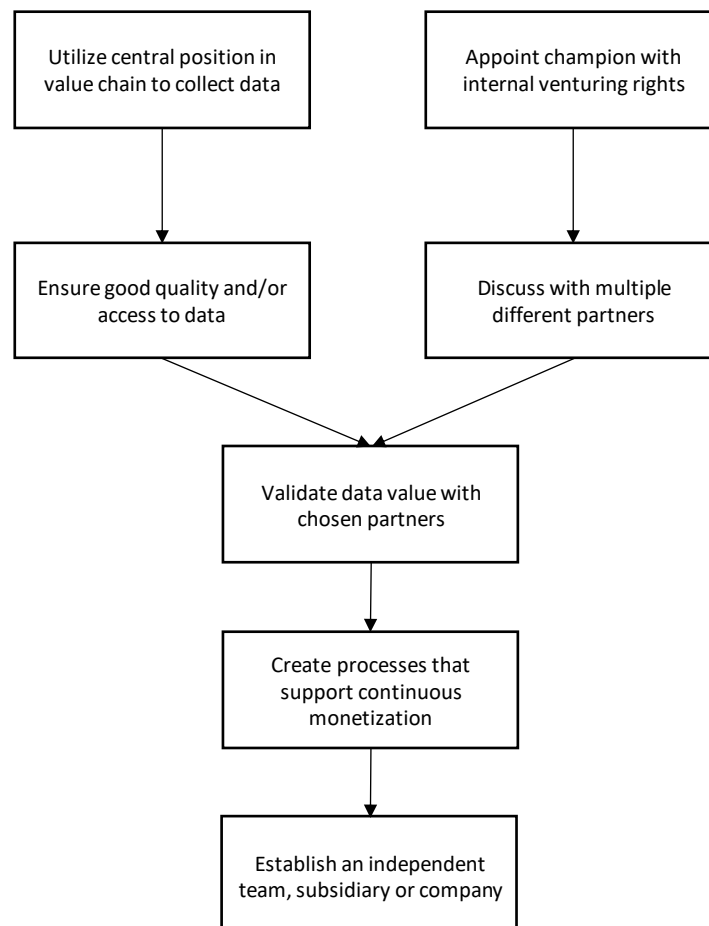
Utilize central position in value chain to collect data

Appoint champion with internal venturing rights

Ensure good quality and/or access to data

Discuss with multiple different partners

Validate data value with chosen partners

Create processes that support continuous monetization

Establish an independent team, subsidiary or company